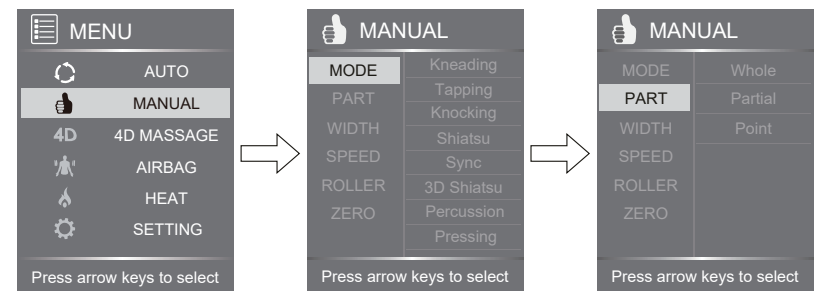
MENU

AUTO
MANUAL
4D 4D MASSAGE
AIRBAG
HEAT
SETTING

Press arrow keys to select

MANUAL

MODE
PART
WIDTH
SPEED
ROLLER
ZERO

Kneading
Tapping
Knocking
Shiatsu
Sync
3D Shiatsu
Percussion
Pressing

Press arrow keys to select

MANUAL

MODE
PART
WIDTH
SPEED
ROLLER
ZERO

Whole
Partial
Point

Press arrow keys to select